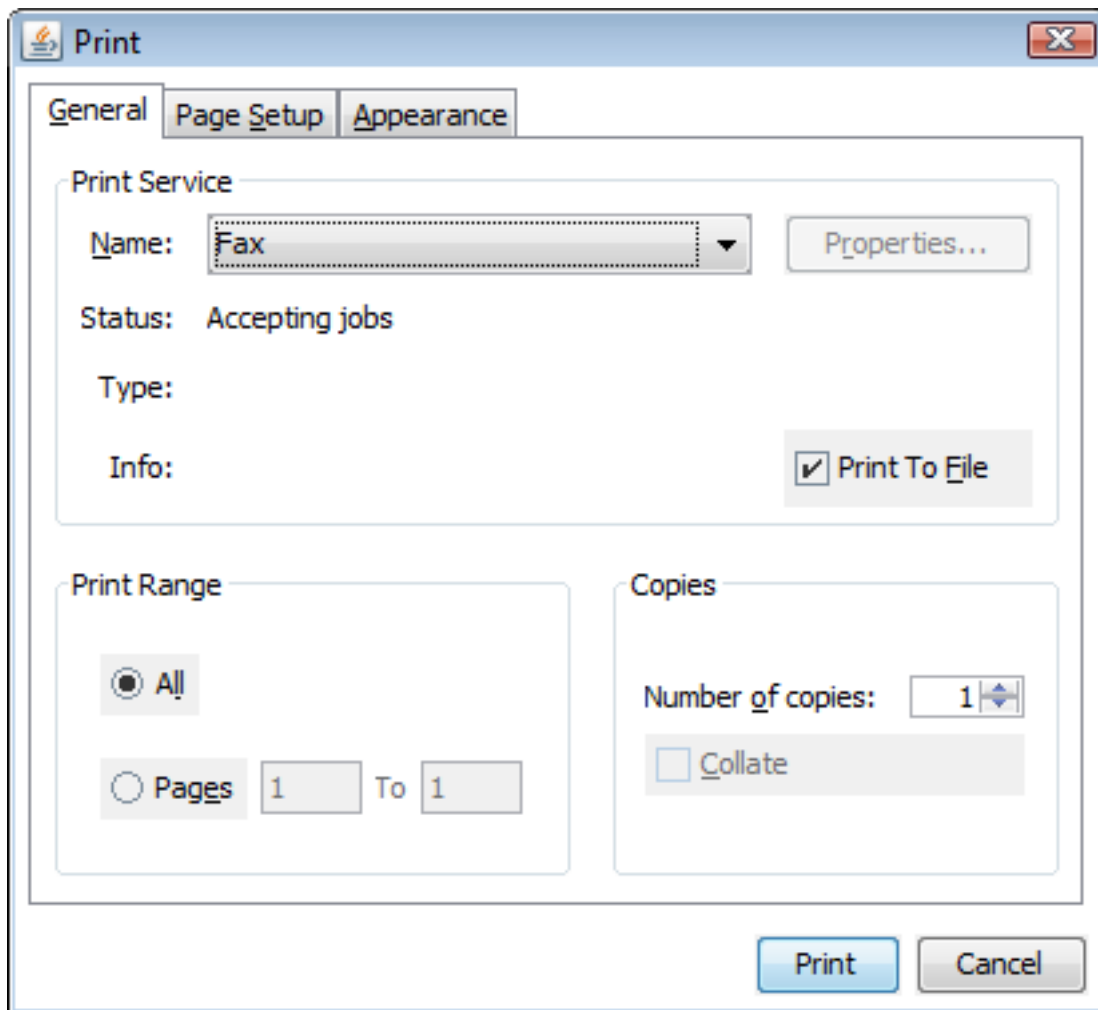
Print

General
Page Setup
Appearance

Print Service

Name: Fax
Properties...

Status: Accepting jobs

Type:

Info:
Print To File

Print Range

All

Pages 1 To 1

Copies

Number of copies: 1

Collate

Print
Cancel